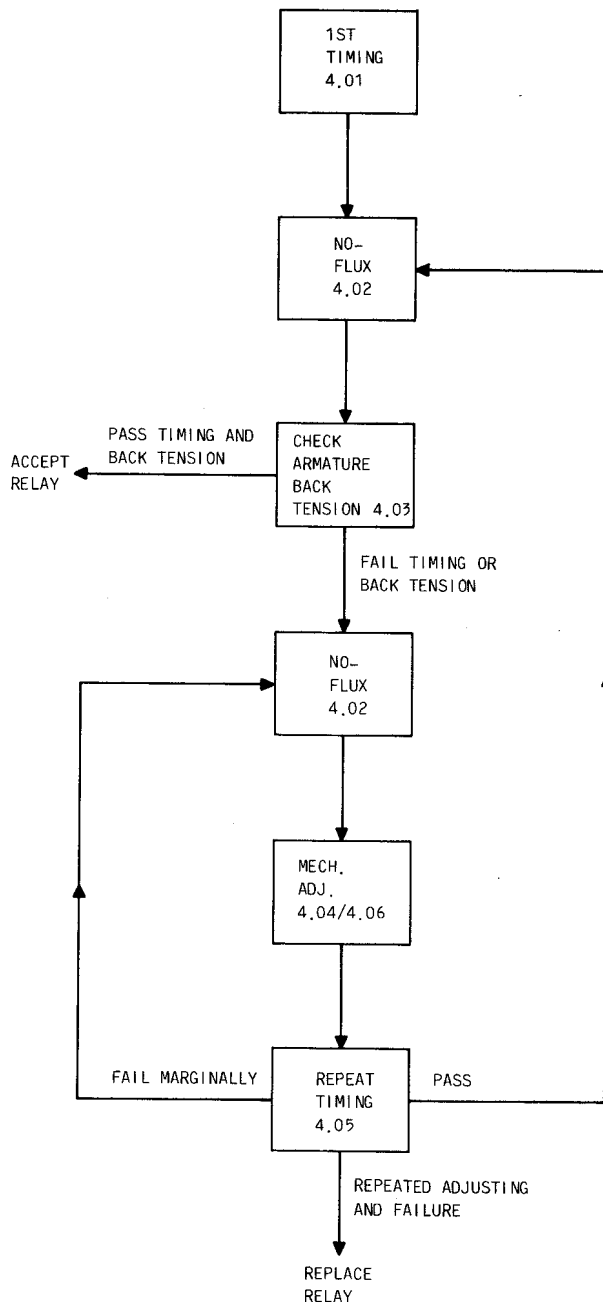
1ST TIMING 4.01

NO-FLUX 4.02

PASS TIMING AND BACK TENSION

ACCEPT RELAY

CHECK ARMATURE BACK TENSION 4.03

FAIL TIMING OR BACK TENSION

NO-FLUX 4.02

MECH. ADJ. 4.04/4.06

FAIL MARGINALLY

REPEAT TIMING 4.05

PASS

REPEATED ADJUSTING AND FAILURE

REPLACE RELAY